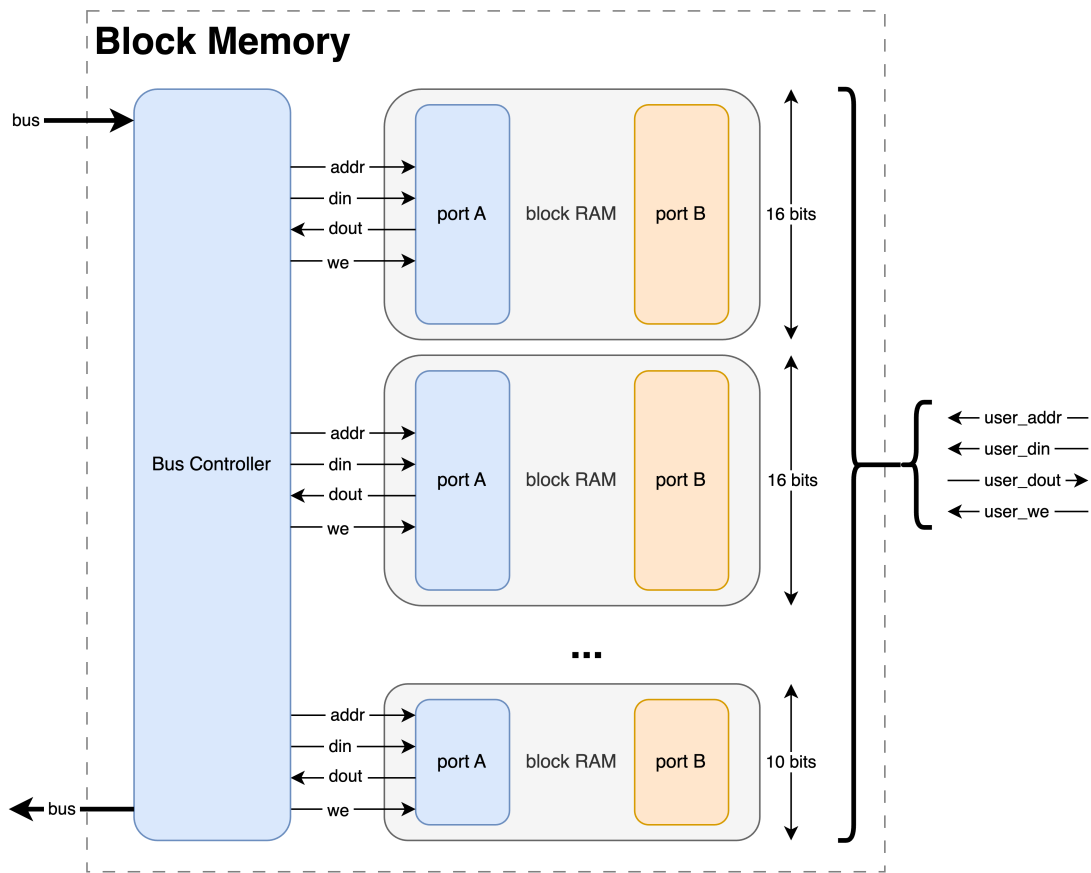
Block Memory

bus

Bus Controller

addr
din
dout
we

port A
block RAM
port B
16 bits

addr
din
dout
we

port A
block RAM
port B
16 bits

...

addr
din
dout
we

port A
block RAM
port B
10 bits

bus

user_addr
user_din
user_dout
user_we